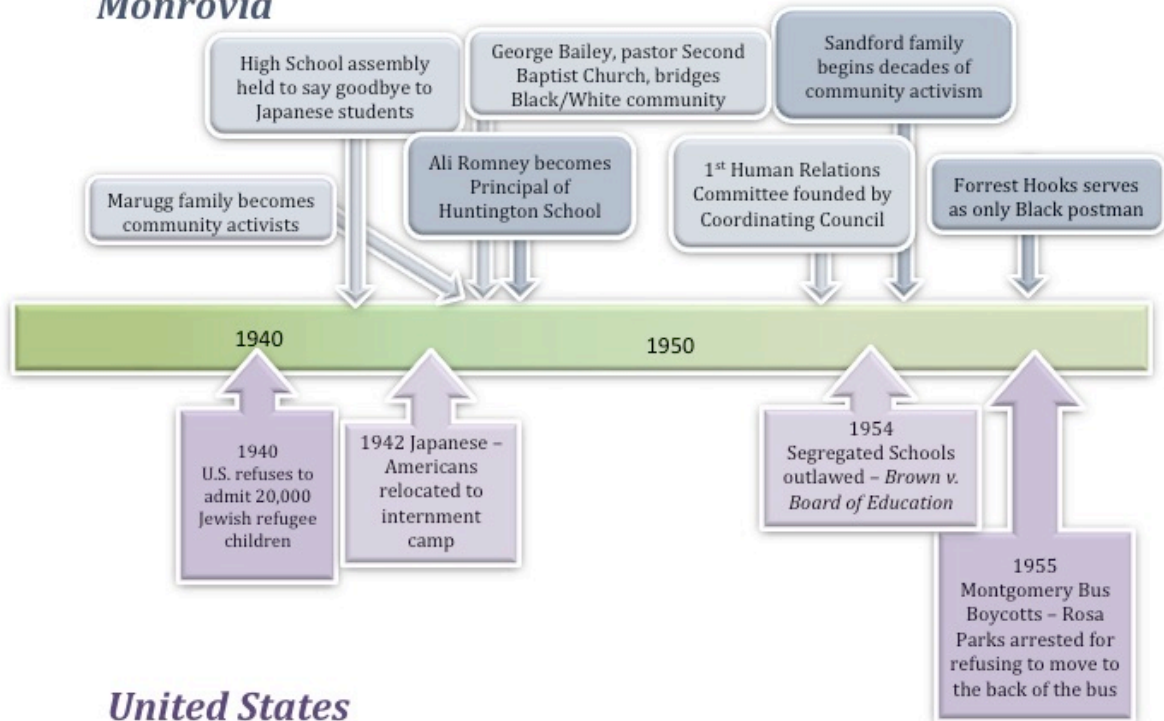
Monrovia

High School assembly held to say goodbye to Japanese students

George Bailey, pastor Second Baptist Church, bridges Black/White community

Sandford family begins decades of community activism

Ali Romney becomes Principal of Huntington School

1$^{st}$ Human Relations Committee founded by Coordinating Council

Marugg family becomes community activists

Forrest Hooks serves as only Black postman

1940

1950

1940 U.S. refuses to admit 20,000 Jewish refugee children

1942 Japanese – Americans relocated to internment camp

1954 Segregated Schools outlawed – *Brown v. Board of Education*

1955 Montgomery Bus Boycotts – Rosa Parks arrested for refusing to move to the back of the bus

United States